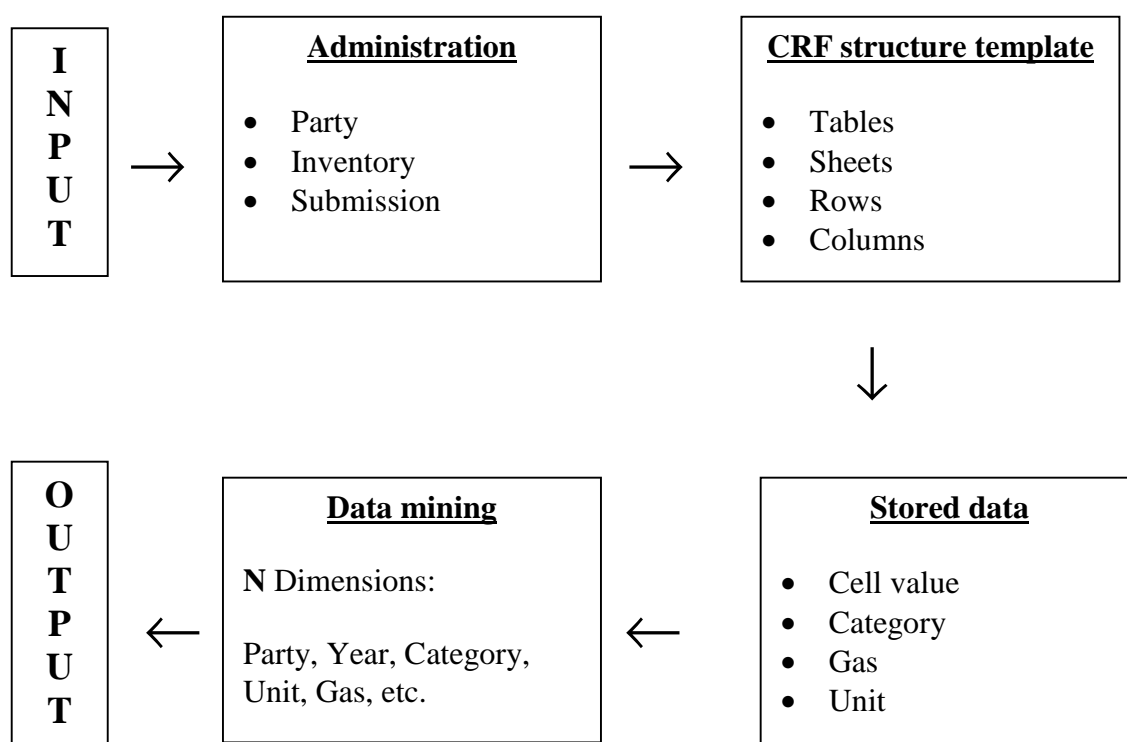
I
N
P
U
T

$\rightarrow$

**Administration**

- Party
- Inventory
- Submission

$\rightarrow$

**CRF structure template**

- Tables
- Sheets
- Rows
- Columns

$\downarrow$

**Stored data**

- Cell value
- Category
- Gas
- Unit

$\leftarrow$

**Data mining**

**N** Dimensions:

Party, Year, Category, Unit, Gas, etc.

$\leftarrow$

O
U
T
P
U
T